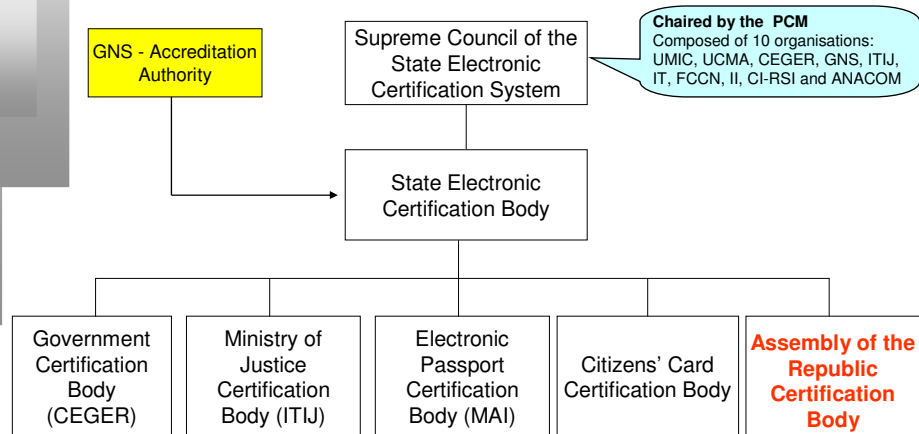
GNS - Accreditation Authority

Supreme Council of the State Electronic Certification System

Chaired by the PCM
Composed of 10 organisations: UMIC, UCMA, CEGER, GNS, ITIJ, IT, FCCN, II, CI-RSI and ANACOM

State Electronic Certification Body

Government Certification Body (CEGER)

Ministry of Justice Certification Body (ITIJ)

Electronic Passport Certification Body (MAI)

Citizens' Card Certification Body

Assembly of the Republic Certification Body